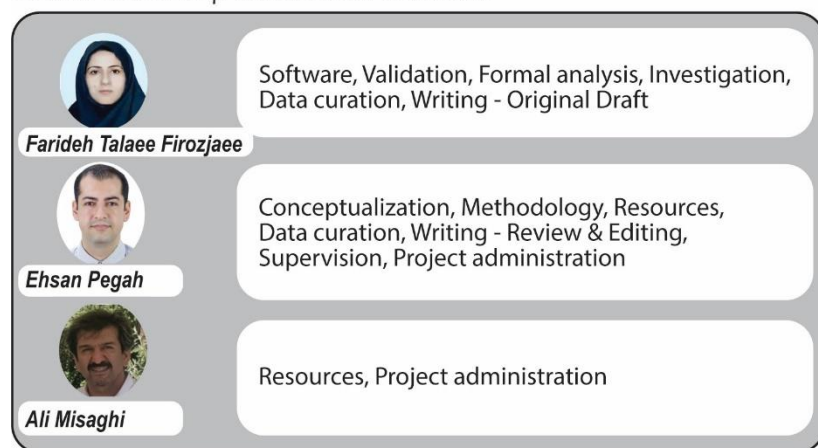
Farideh Talaee Firozjaee

Software, Validation, Formal analysis, Investigation, Data curation, Writing - Original Draft

Ehsan Pegah

Conceptualization, Methodology, Resources, Data curation, Writing - Review & Editing, Supervision, Project administration

Ali Misaghi

Resources, Project administration